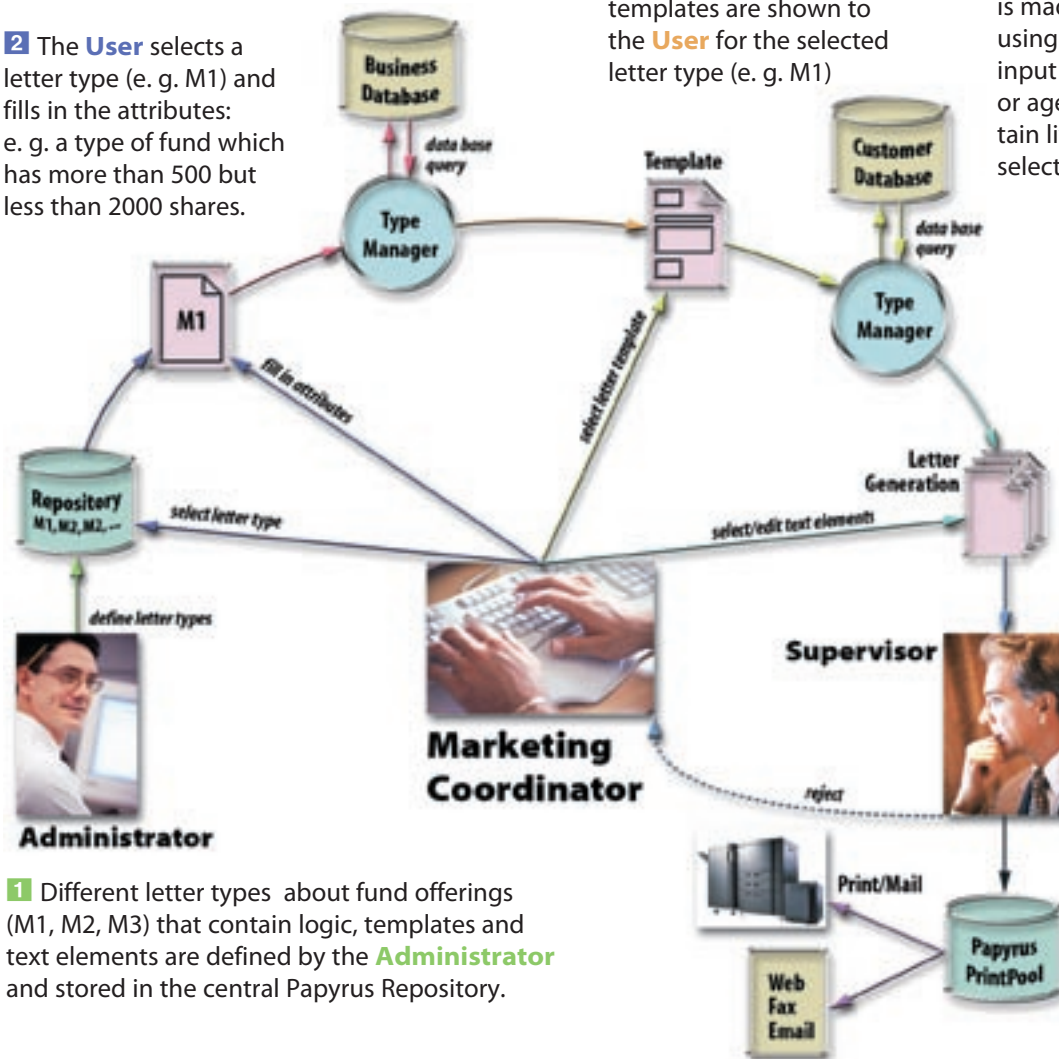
2 The User selects a letter type (e. g. M1) and fills in the attributes: e. g. a type of fund which has more than 500 but less than 2000 shares.

templates are shown to the User for the selected letter type (e. g. M1)

is mad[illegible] using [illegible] input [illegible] or age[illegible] tain li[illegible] select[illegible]

Business Database

data base query

Type Manager

Template

Customer Database

data base query

Type Manager

M1

fill in attributes

select letter template

Letter Generation

Repository M1, M2, M2, ...

select letter type

select/edit text elements

define letter types

Supervisor

Marketing Coordinator

reject

Administrator

Print/Mail

Papyrus PrintPool

Web Fax Email

1 Different letter types about fund offerings (M1, M2, M3) that contain logic, templates and text elements are defined by the Administrator and stored in the central Papyrus Repository.